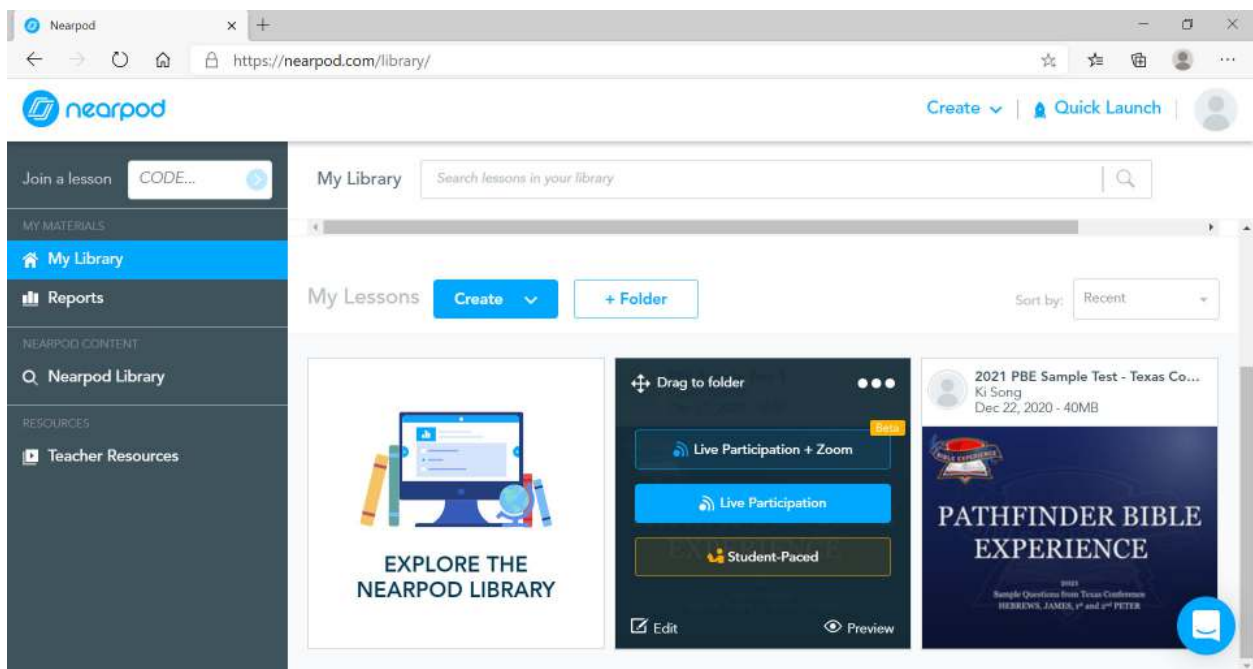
Nearpod

https://nearpod.com/library/

nearpod

Create

Quick Launch

Join a lesson

CODE...

MY MATERIALS

My Library

Reports

NEARPOD CONTENT

Nearpod Library

RESOURCES

Teacher Resources

My Library

Search lessons in your library

My Lessons

Create

+ Folder

Sort by:

Recent

EXPLORE THE NEARPOD LIBRARY

Drag to folder

Beta

Live Participation + Zoom

Live Participation

Student-Paced

Edit

Preview

2021 PBE Sample Test - Texas Co...

Ki Song

Dec 22, 2020 - 40MB

PATHFINDER BIBLE EXPERIENCE

2021

Sample Questions from Texas Conference

HEBREWS, JAMES, 1st and 2nd PETER